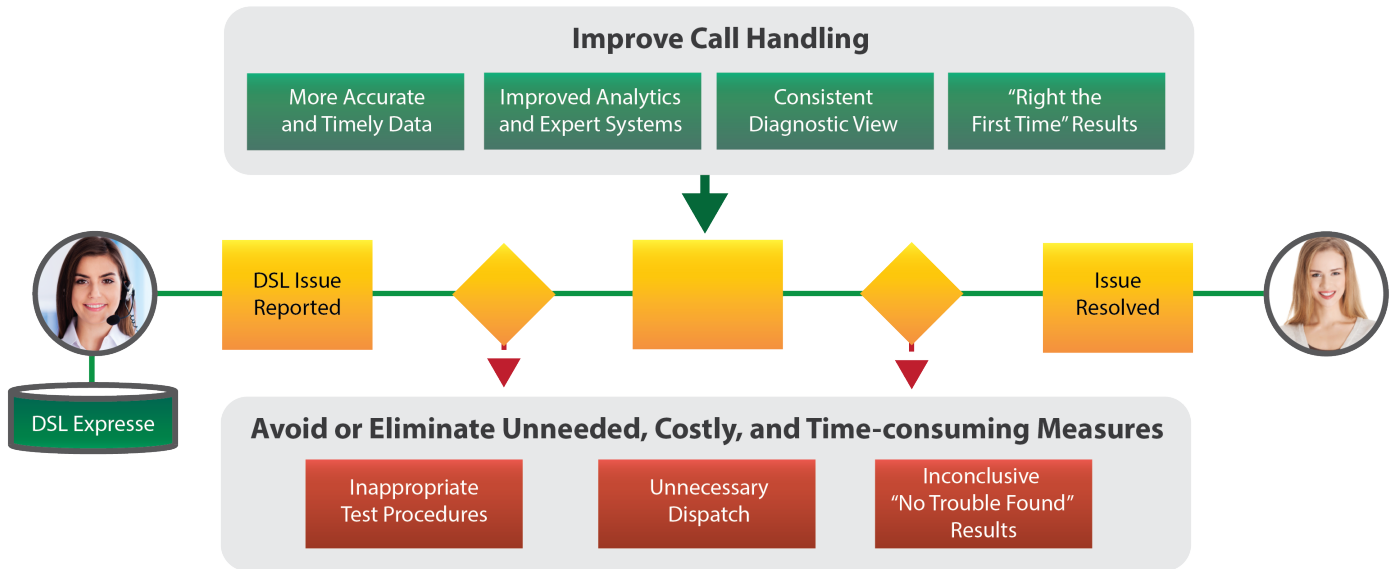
Improve Call Handling

More Accurate and Timely Data

Improved Analytics and Expert Systems

Consistent Diagnostic View

“Right the First Time” Results

DSL Issue Reported

Issue Resolved

DSL Expresse

Avoid or Eliminate Unneeded, Costly, and Time-consuming Measures

Inappropriate Test Procedures

Unnecessary Dispatch

Inconclusive “No Trouble Found” Results